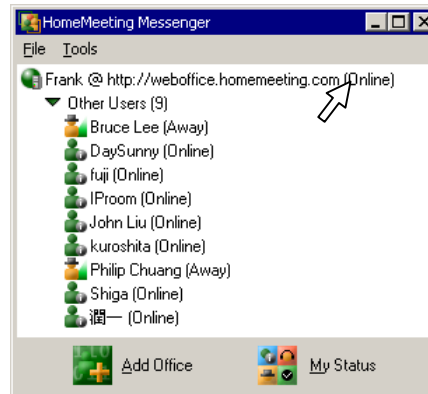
HomeMeeting Messenger

File Tools

Frank @ http://weboffice.homemeeting.com (Online)

Other Users (9)

Bruce Lee (Away)

DaySunny (Online)

fuji (Online)

IProom (Online)

John Liu (Online)

kuroshita (Online)

Philip Chuang (Away)

Shiga (Online)

潤一 (Online)

Add Office

My Status